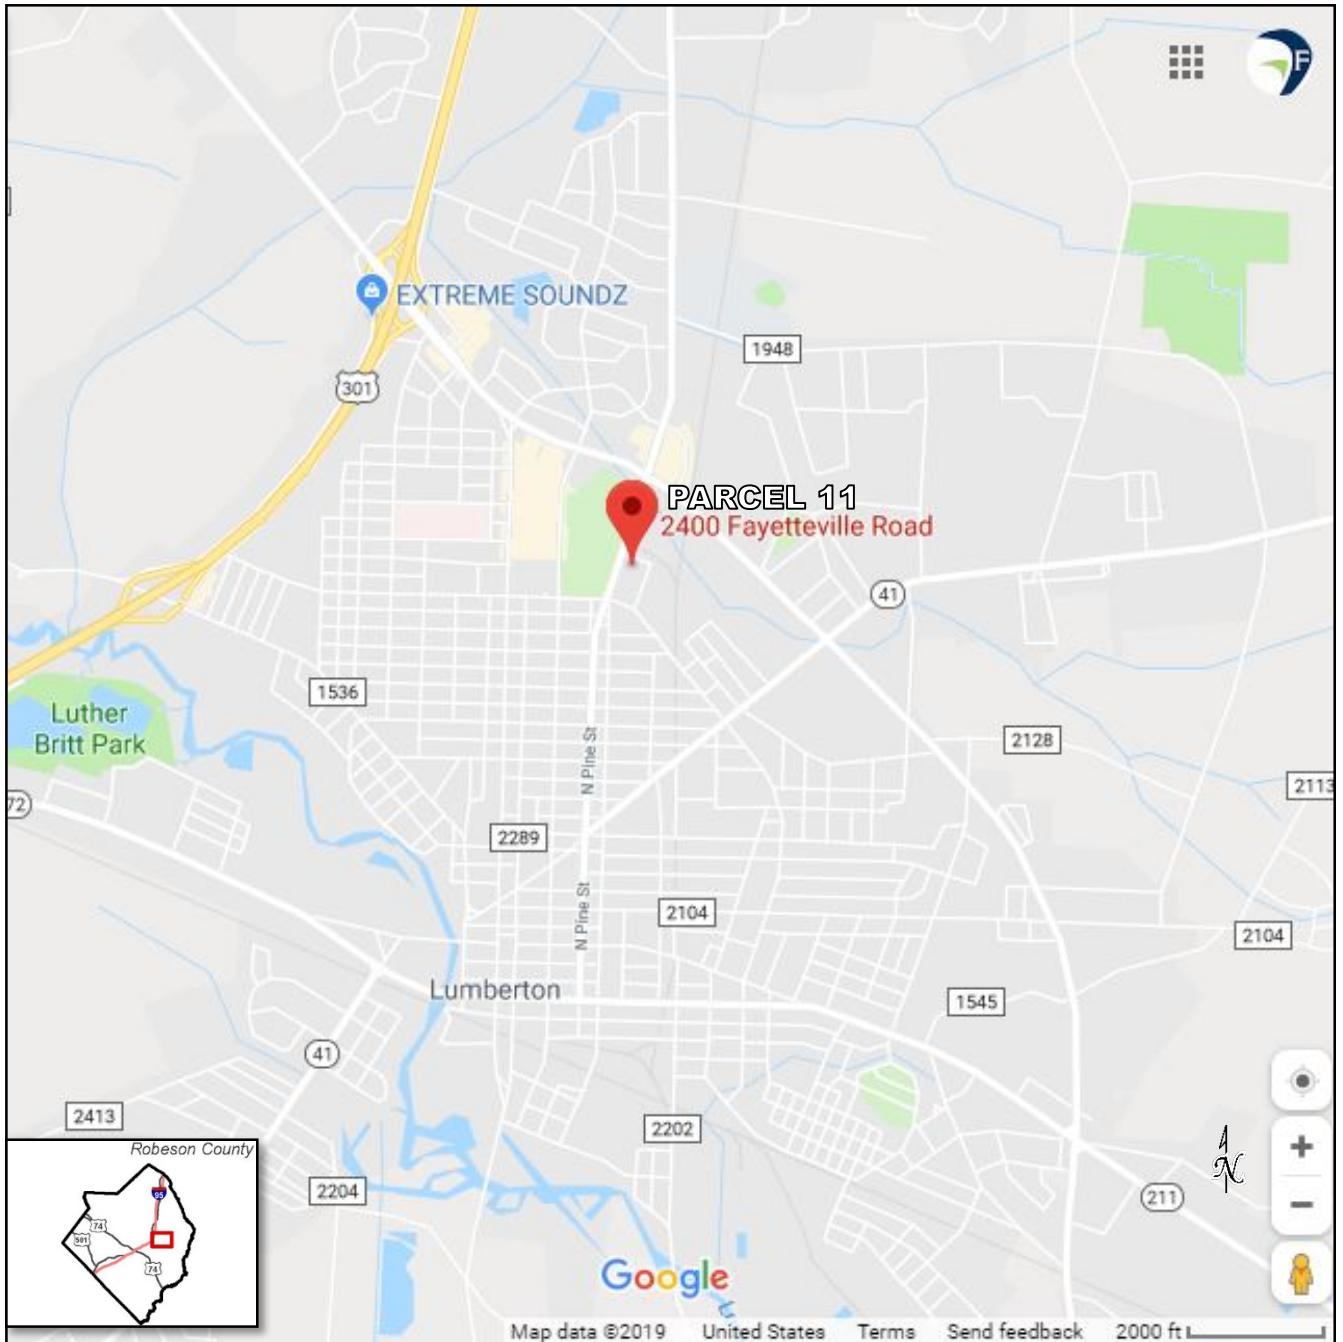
F

EXTREME SOUNDZ

1948

301

PARCEL 11
2400 Fayetteville Road

41

1536

Luther Britt Park

2128

2113

72

N Pine St

2289

N Pine St

2104

2104

Lumberton

1545

41

2413

2202

Robeson County

95

74

501

74

2204

211

N

+

−

Google

Map data ©2019 United States Terms Send feedback 2000 ft